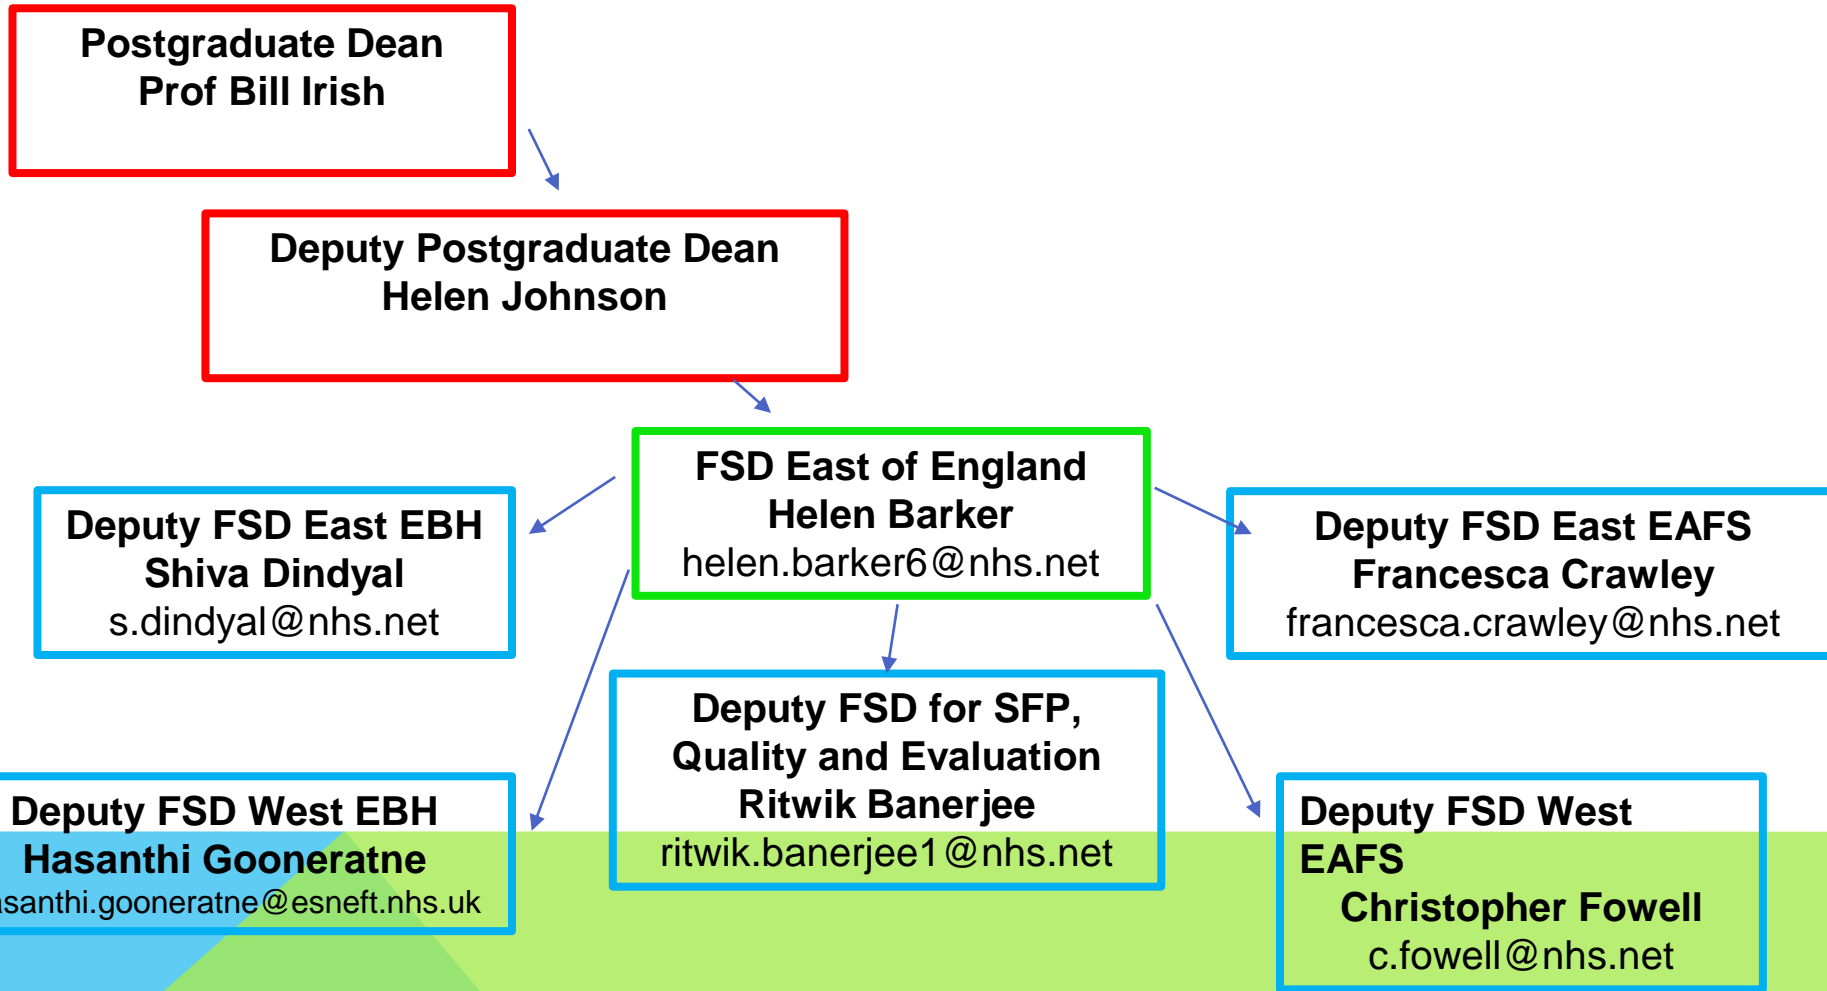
Postgraduate Dean
Prof Bill Irish

Deputy Postgraduate Dean
Helen Johnson

FSD East of England
Helen Barker
helen.barker6@nhs.net

Deputy FSD East EBH
Shiva Dindyal
s.dindyal@nhs.net

Deputy FSD East EAFS
Francesca Crawley
francesca.crawley@nhs.net

Deputy FSD for SFP, Quality and Evaluation
Ritwik Banerjee
ritwik.banerjee1@nhs.net

Deputy FSD West EBH
Hasanthi Gooneratne
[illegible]santhi.gooneratne@esneft.nhs.uk

Deputy FSD West EAFS
Christopher Fowell
c.fowell@nhs.net